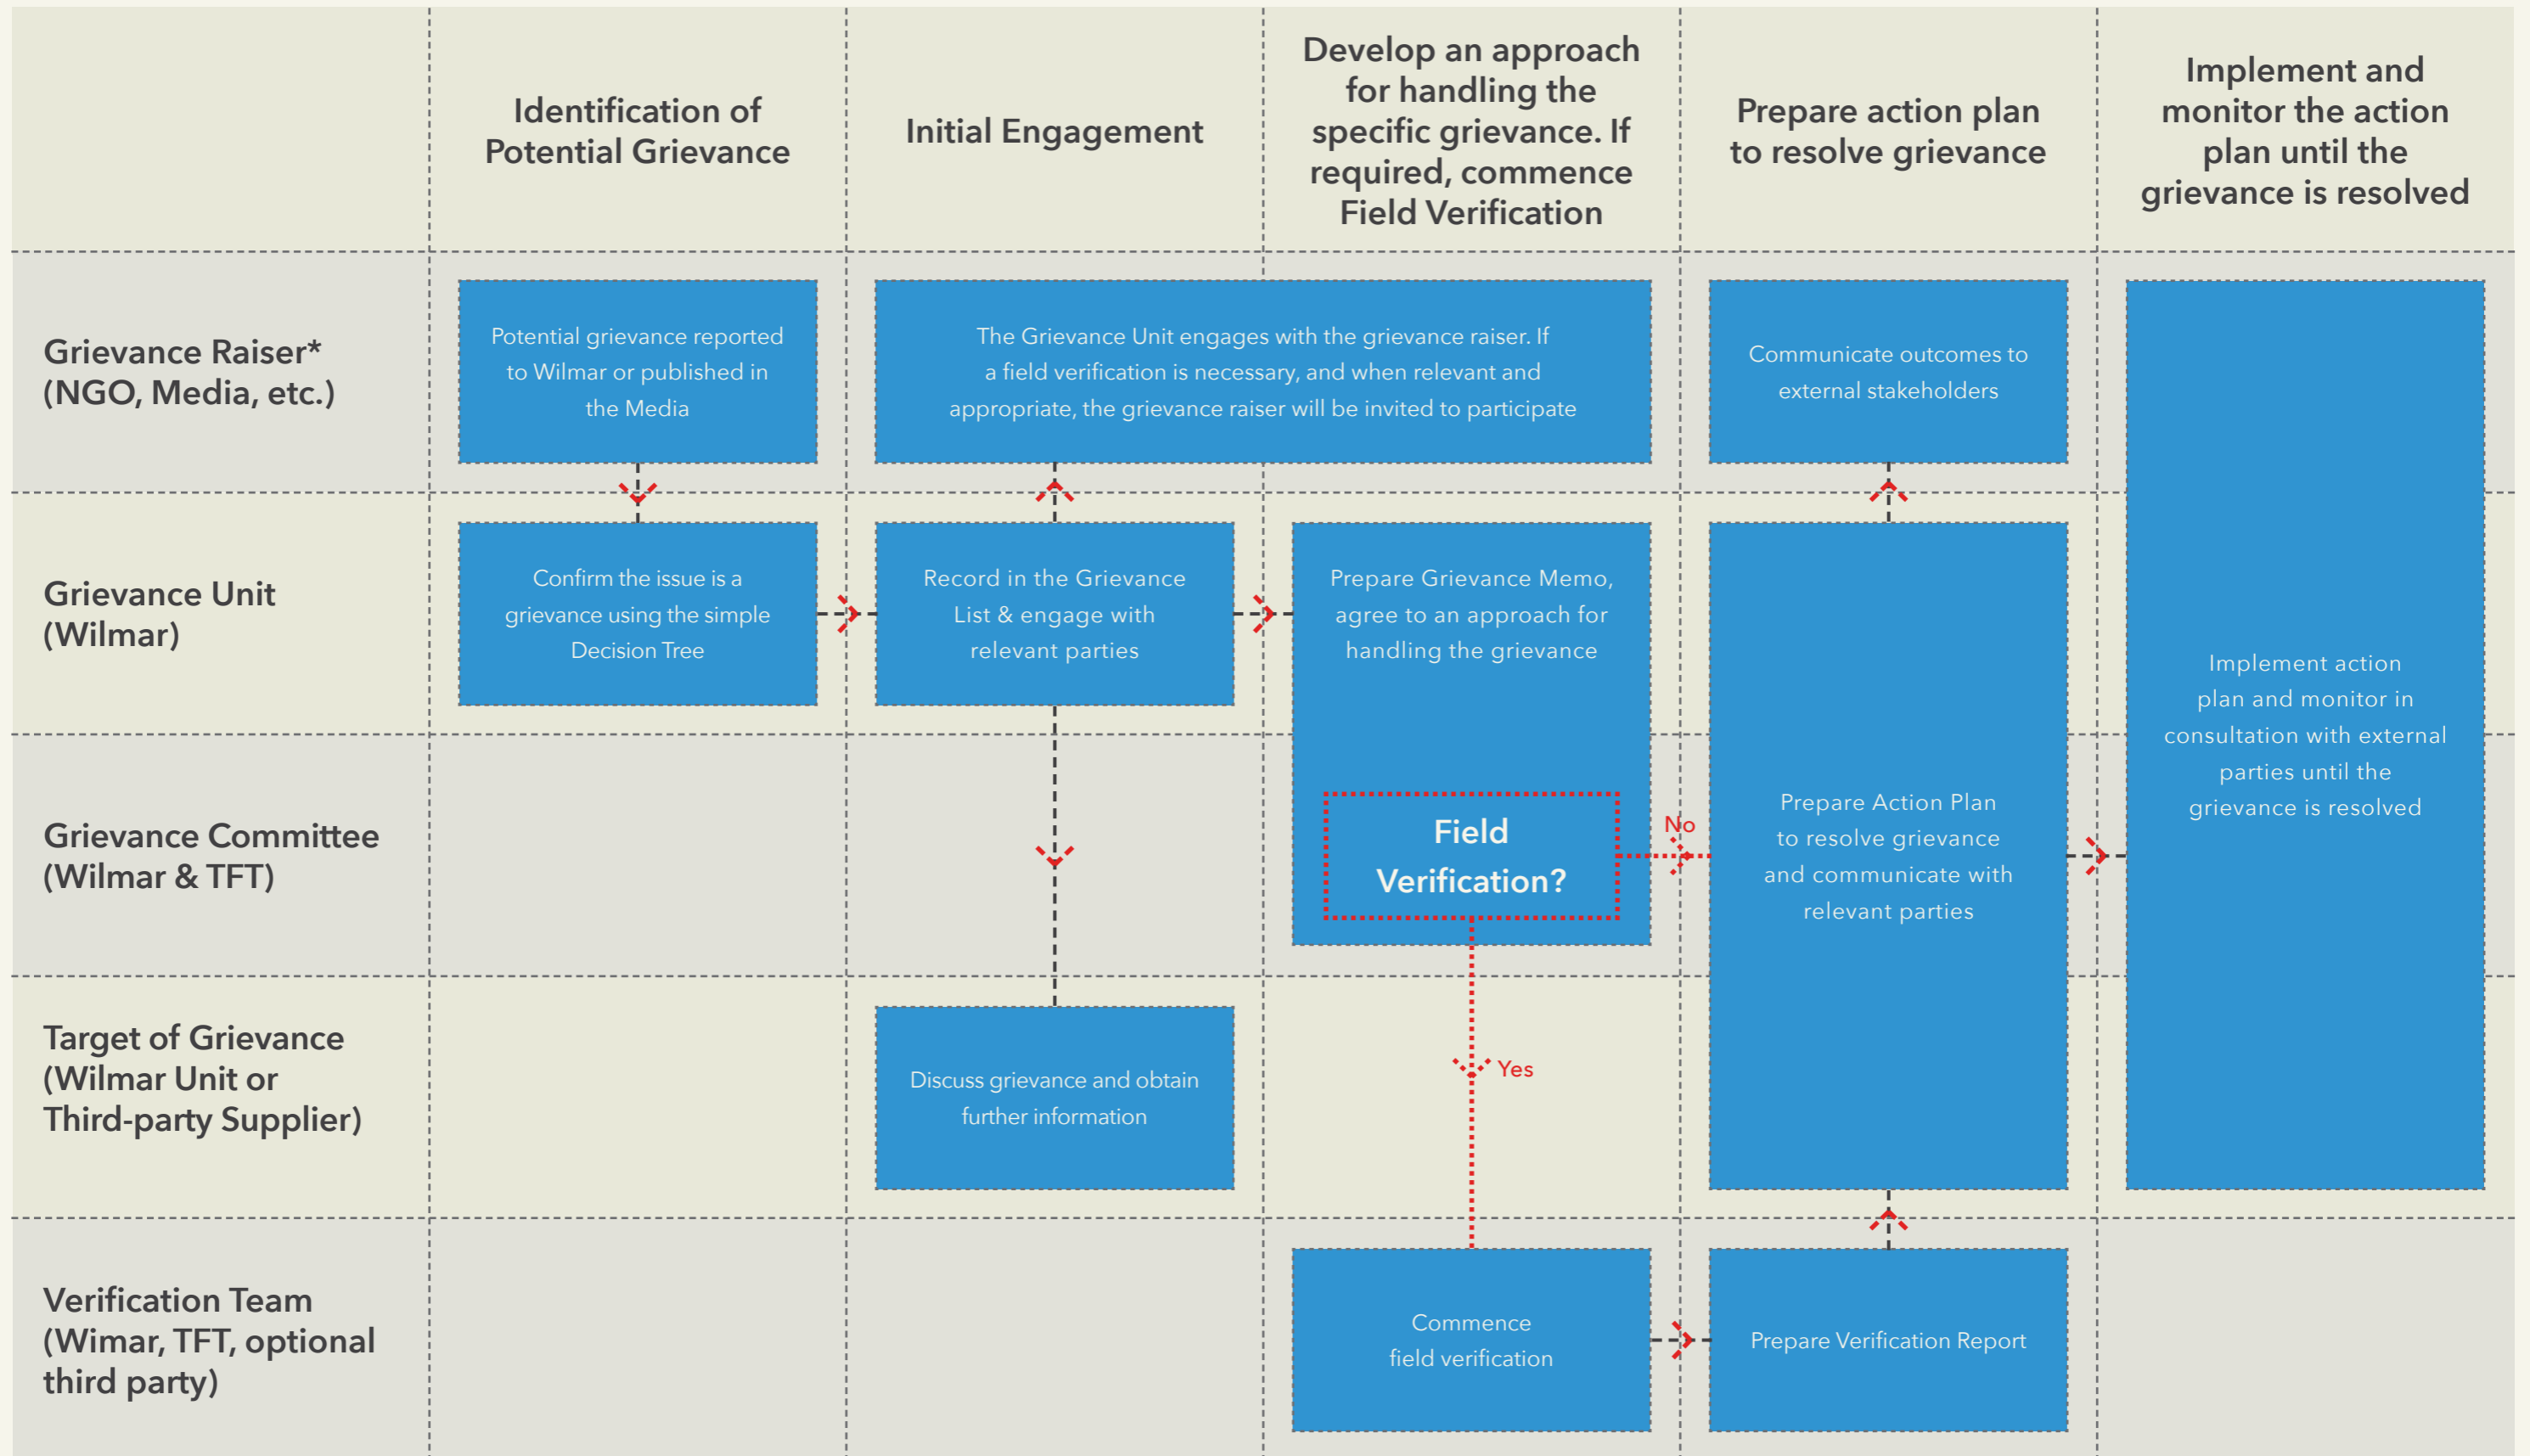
| | Identification of Potential Grievance | Initial Engagement | Develop an approach for handling the specific grievance. If required, commence Field Verification | Prepare action plan to resolve grievance | Implement and monitor the action plan until the grievance is resolved |
|---|---|---|---|---|---|
| Grievance Raiser* (NGO, Media, etc.) | Potential grievance reported to Wilmar or published in the Media | The Grievance Unit engages with the grievance raiser. If a field verification is necessary, and when relevant and appropriate, the grievance raiser will be invited to participate | | Communicate outcomes to external stakeholders | |
| Grievance Unit (Wilmar) | Confirm the issue is a grievance using the simple Decision Tree | Record in the Grievance List & engage with relevant parties | Prepare Grievance Memo, agree to an approach for handling the grievance | | Implement action plan and monitor in consultation with external parties until the grievance is resolved |
| Grievance Committee (Wilmar & TFT) | | | Field Verification? | Prepare Action Plan to resolve grievance and communicate with relevant parties | |
| Target of Grievance (Wilmar Unit or Third-party Supplier) | | Discuss grievance and obtain further information | | | |
| Verification Team (Wimar, TFT, optional third party) | | | Commence field verification | Prepare Verification Report | |

No

Yes